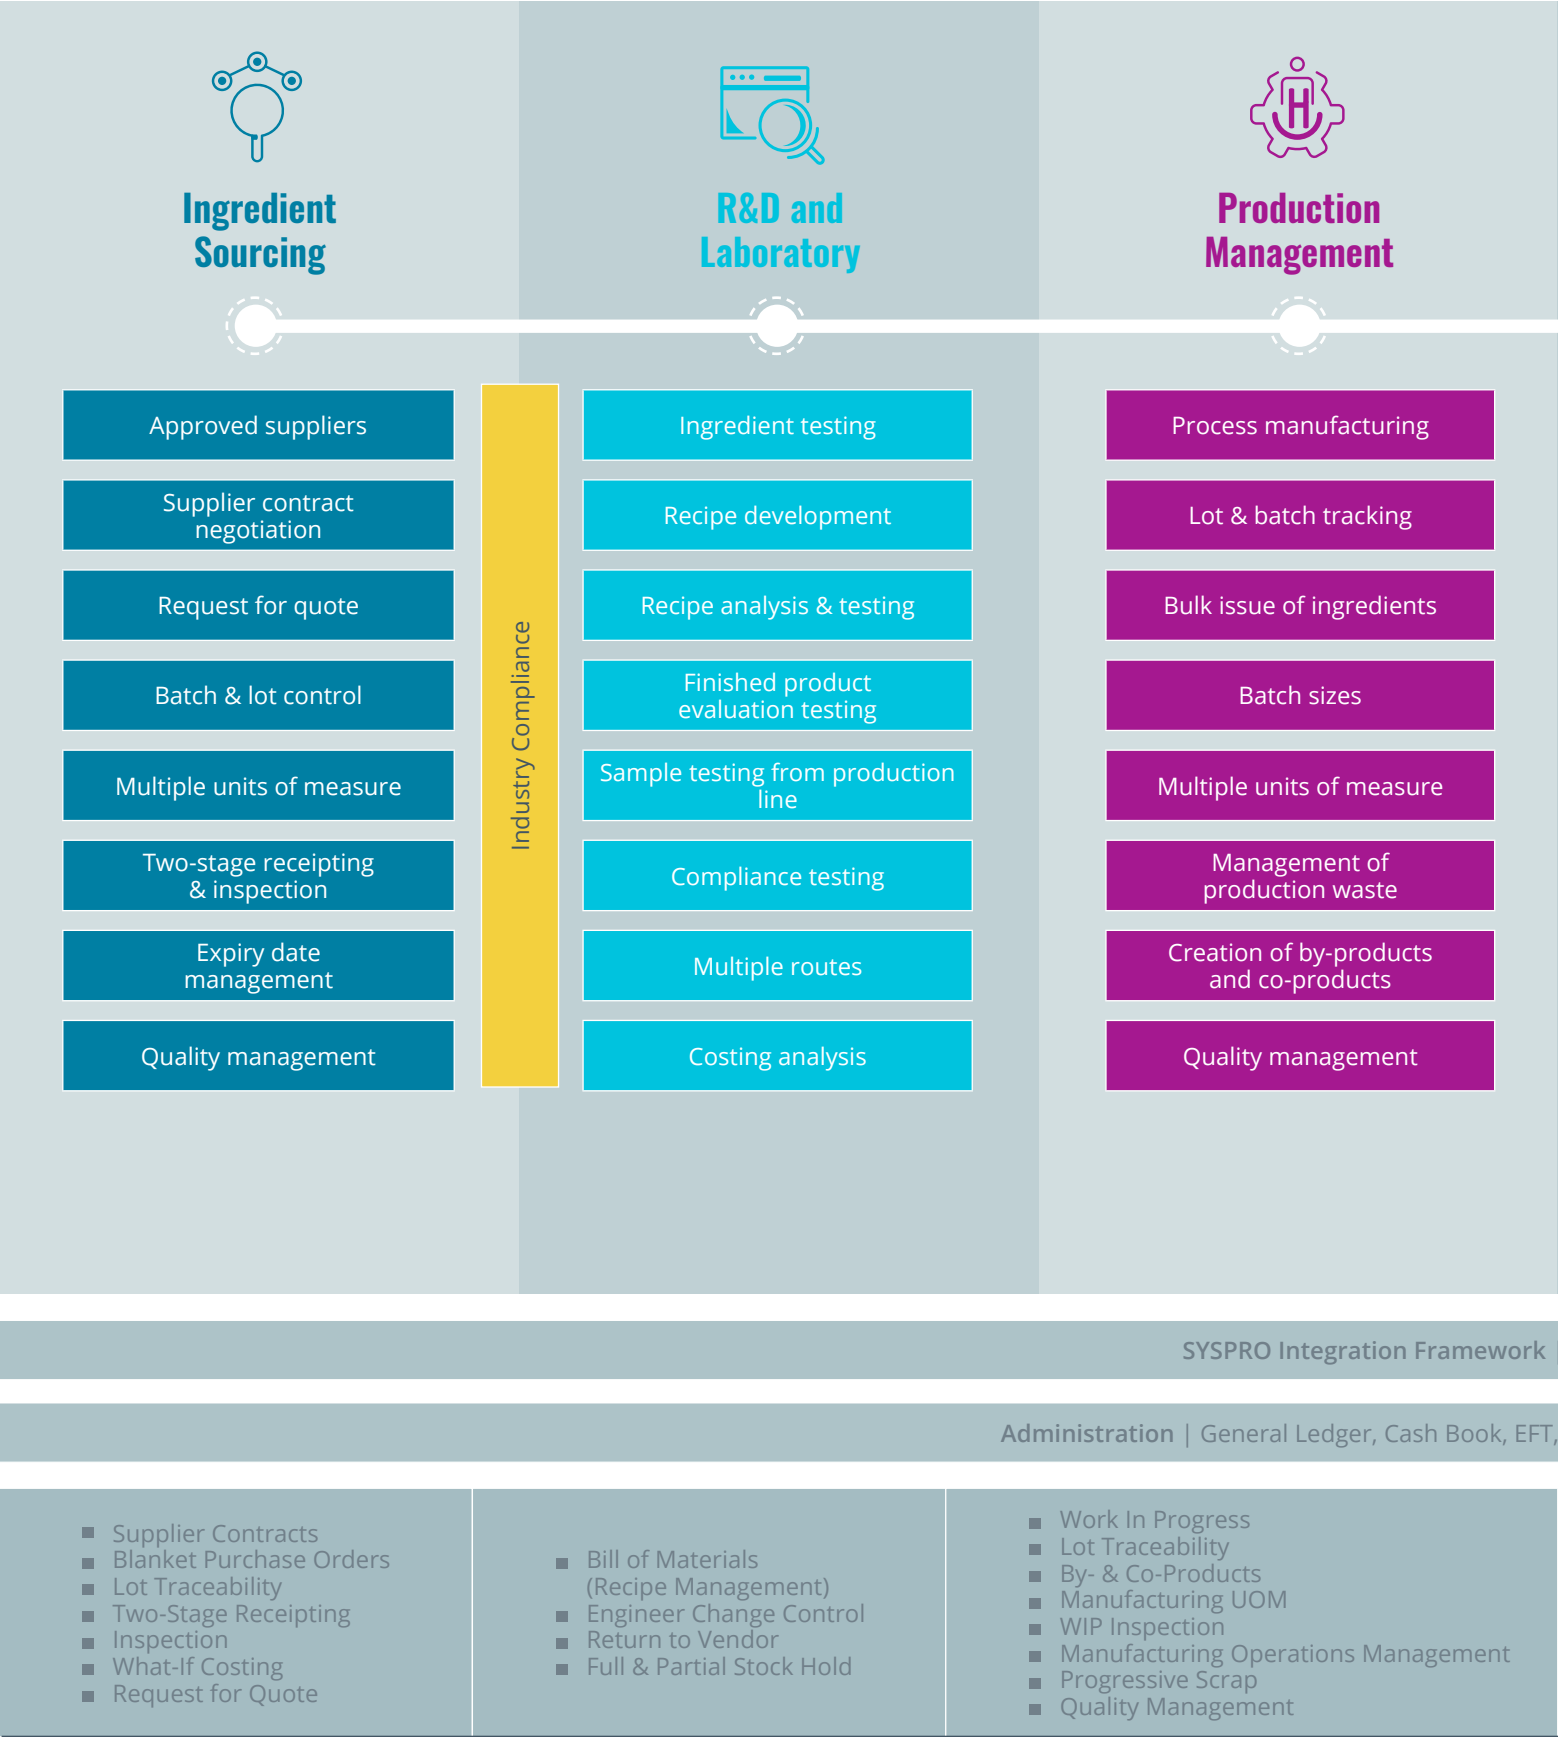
Ingredient Sourcing

R&D and Laboratory

Production Management

Approved suppliers
Supplier contract negotiation
Request for quote
Batch & lot control
Multiple units of measure
Two-stage receipting & inspection
Expiry date management
Quality management

Industry Compliance

Ingredient testing
Recipe development
Recipe analysis & testing
Finished product evaluation testing
Sample testing from production line
Compliance testing
Multiple routes
Costing analysis

Process manufacturing
Lot & batch tracking
Bulk issue of ingredients
Batch sizes
Multiple units of measure
Management of production waste
Creation of by-products and co-products
Quality management

SYSPRO Integration Framework |

Administration | General Ledger, Cash Book, EFT,

- Supplier Contracts
- Blanket Purchase Orders
- Lot Traceability
- Two-Stage Receipting
- Inspection
- What-If Costing
- Request for Quote

- Bill of Materials (Recipe Management)
- Engineer Change Control
- Return to Vendor
- Full & Partial Stock Hold

- Work In Progress
- Lot Traceability
- By- & Co-Products
- Manufacturing UOM
- WIP Inspection
- Manufacturing Operations Management
- Progressive Scrap
- Quality Management